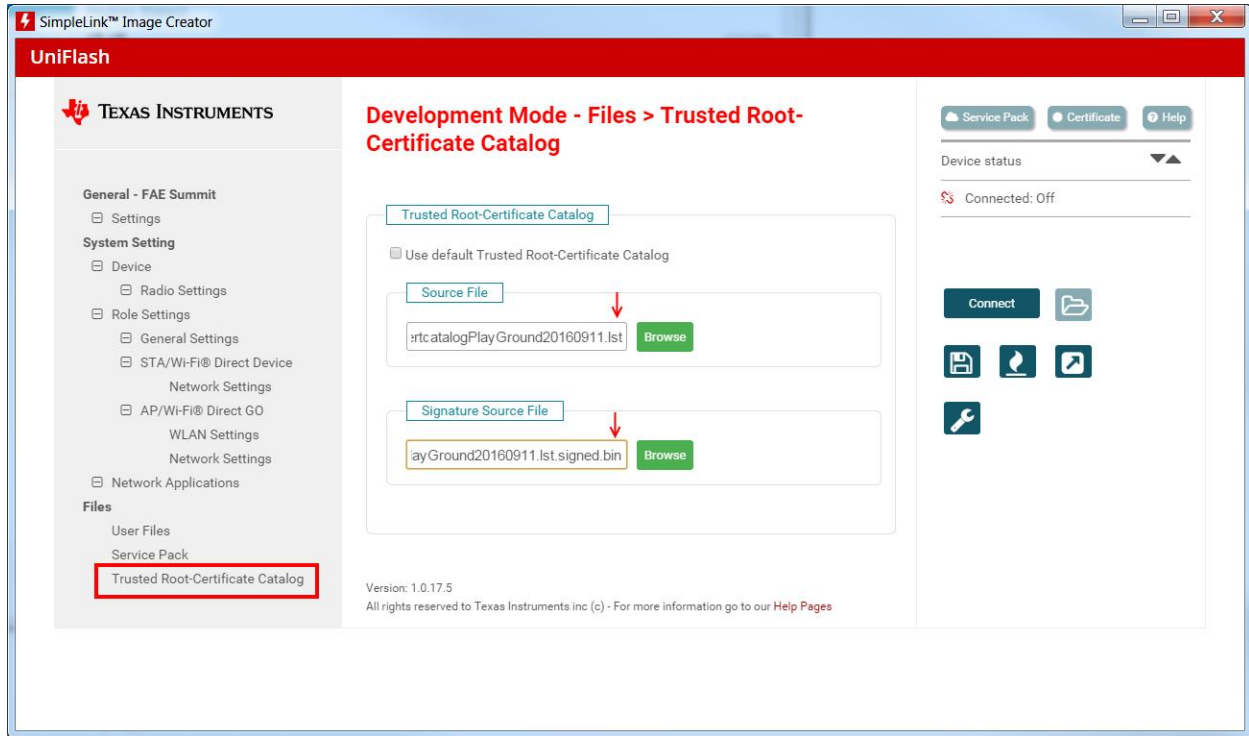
SimpleLink™ Image Creator

UniFlash

Texas Instruments

General - FAE Summit
⊟ Settings
System Setting
⊟ Device
⊟ Radio Settings
⊟ Role Settings
⊟ General Settings
⊟ STA/Wi-Fi® Direct Device
Network Settings
⊟ AP/Wi-Fi® Direct GO
WLAN Settings
Network Settings
⊟ Network Applications
Files
User Files
Service Pack
Trusted Root-Certificate Catalog

Development Mode - Files > Trusted Root-Certificate Catalog

Trusted Root-Certificate Catalog

Use default Trusted Root-Certificate Catalog

Source File

ertcatalogPlayGround20160911.lst Browse

Signature Source File

layGround20160911.lst.signed.bin Browse

Version: 1.0.17.5
All rights reserved to Texas Instruments inc (c) - For more information go to our Help Pages

Service Pack Certificate Help

Device status

Connected: Off

Connect